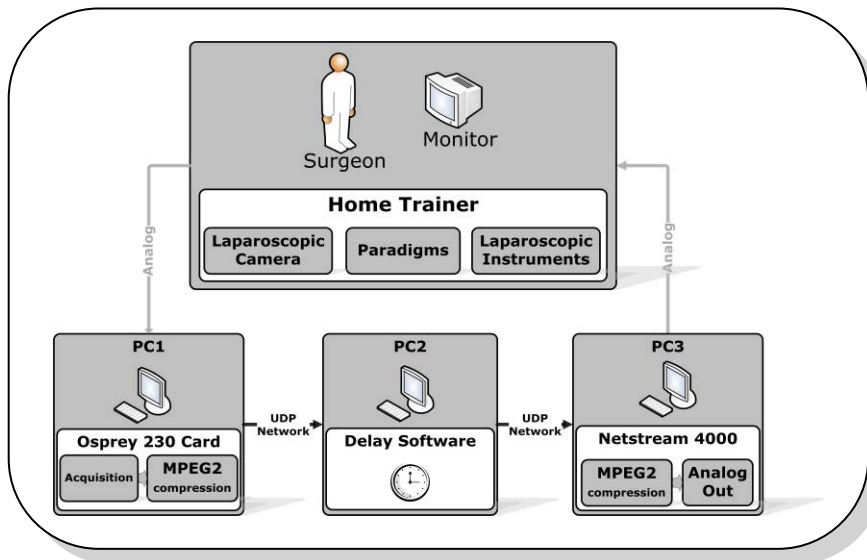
Surgeon

Monitor

Home Trainer

Laparoscopic Camera

Paradigms

Laparoscopic Instruments

Analog

Analog

PC1

Osprey 230 Card

Acquisition

MPEG2 compression

UDP Network

PC2

Delay Software

UDP Network

PC3

Netstream 4000

MPEG2 compression

Analog Out